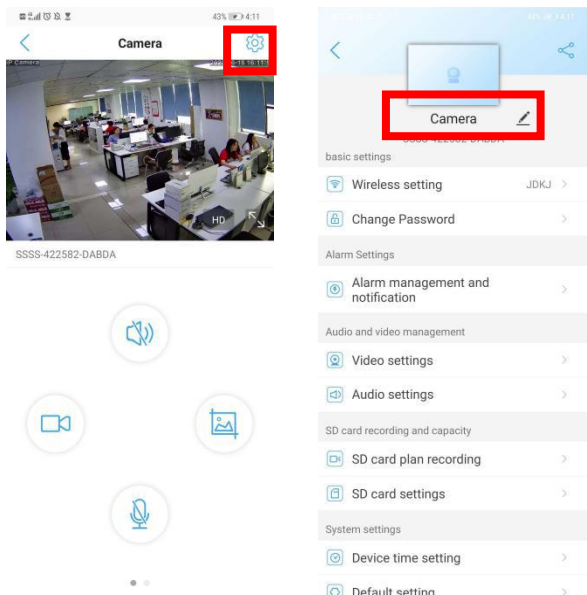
43% 4:11

Camera

IP Camera

HD

SSSS-422582-DABDA

Camera

SSSS-422582-DABDA

basic settings

Wireless setting JDKJ

Change Password

Alarm Settings

Alarm management and notification

Audio and video management

Video settings

Audio settings

SD card recording and capacity

SD card plan recording

SD card settings

System settings

Device time setting

Default setting